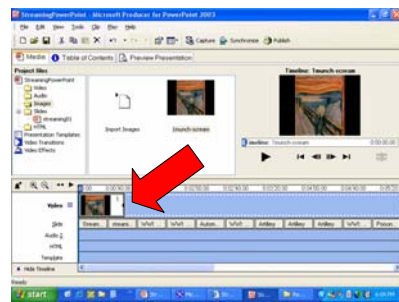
StreamingPowerPoint - Microsoft Producer for PowerPoint 2003

File Edit View Tools Clip Play Help

Capture Synchronize Publish

Media Table of Contents Preview Presentation

Project files

StreamingPowerPoint
Video
Audio
Images
Slides
streaming01
HTML
Presentation Templates
Video Transitions
Video Effects

Import Images

1munch-scream

Timeline: 1munch-scream

timeline: 1munch-scream

Video

Slide

Audio 1

HTML

Template

Stream... stream... WWI... WWI... Autom... WWI... Artillery Artillery Artillery WWI... Poison...

Hide Timeline

Ready

start